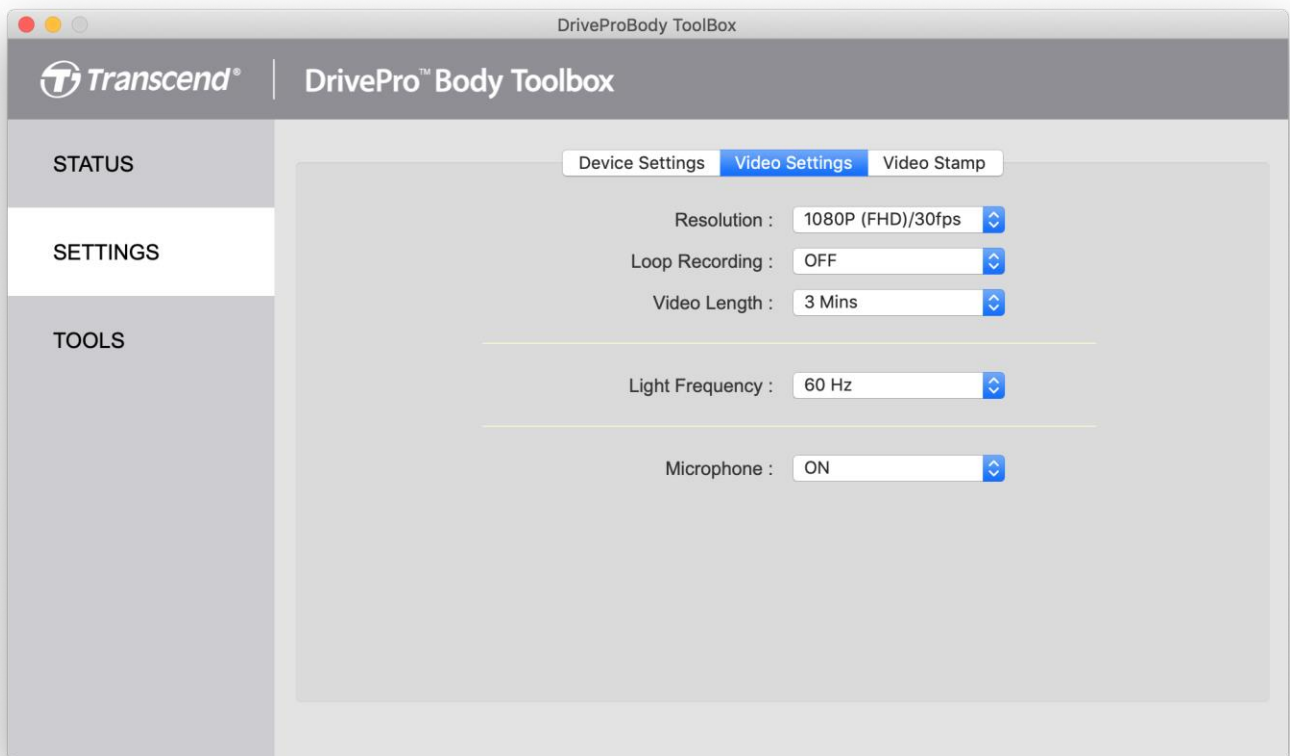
DriveProBody ToolBox

Transcend® | DrivePro™ Body Toolbox

STATUS

SETTINGS

TOOLS

Device Settings | Video Settings | Video Stamp

Resolution : 1080P (FHD)/30fps

Loop Recording : OFF

Video Length : 3 Mins

Light Frequency : 60 Hz

Microphone : ON